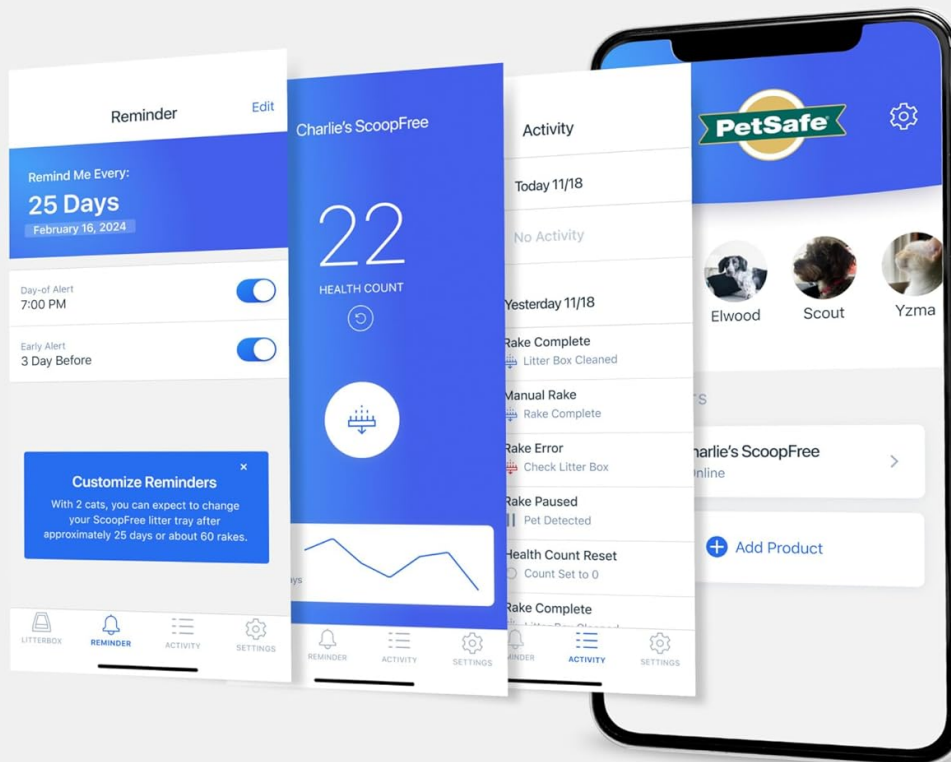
Reminder

Edit

Remind Me Every:

25 Days

February 16, 2024

Day-of Alert
7:00 PM

Early Alert
3 Day Before

Customize Reminders

×

With 2 cats, you can expect to change your ScoopFree litter tray after approximately 25 days or about 60 rakes.

LITTERBOX REMINDER ACTIVITY SETTINGS

Charlie's ScoopFree

22

HEALTH COUNT

ays

REMINDER ACTIVITY SETTINGS

Activity

Today 11/18

No Activity

Yesterday 11/18

Rake Complete
Litter Box Cleaned

Manual Rake
Rake Complete

Rake Error
Check Litter Box

Rake Paused
Pet Detected

Health Count Reset
Count Set to 0

Rake Complete

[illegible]

MINDER ACTIVITY SETTINGS

PetSafe

Elwood

Scout

Yzma

TS

arlie's ScoopFree
nline

Add Product